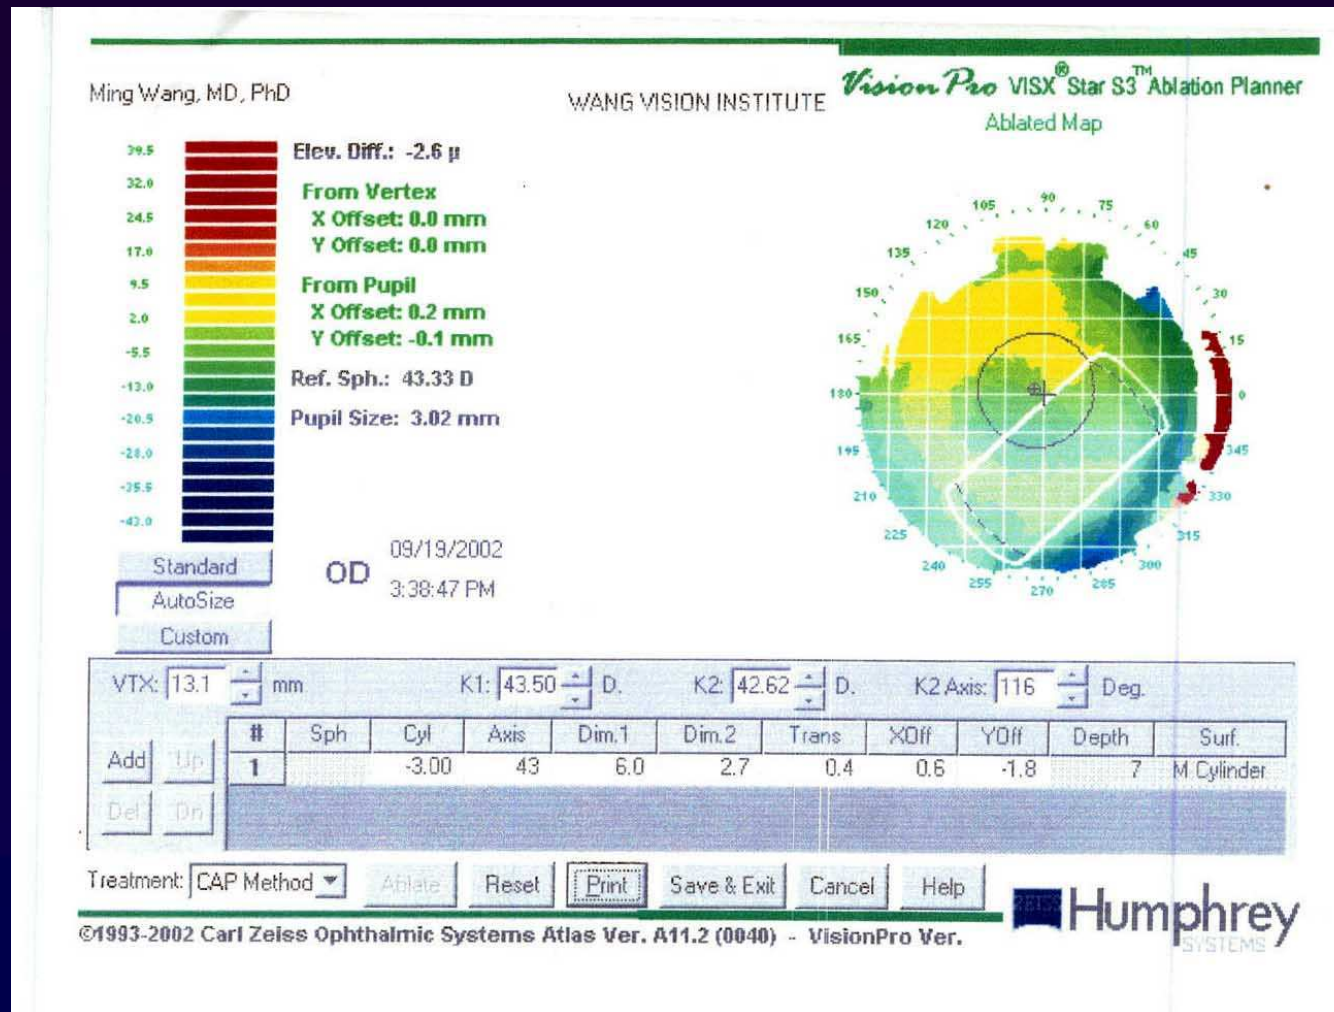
Ming Wang, MD, PhD

WANG VISION INSTITUTE

Vision Pro VISX® Star S3™ Ablation Planner
Ablated Map

39.5
32.0
24.5
17.0
9.5
2.0
-5.5
-13.0
-20.5
-28.0
-35.5
-43.0

Elev. Diff.: -2.6 µ

From Vertex
X Offset: 0.0 mm
Y Offset: 0.0 mm

From Pupil
X Offset: 0.2 mm
Y Offset: -0.1 mm

Ref. Sph.: 43.33 D

Pupil Size: 3.02 mm

105 90 75 120 60 135 45 150 30 165 15 180 0 195 345 210 330 225 315 240 300 255 270 285

Standard
AutoSize
Custom

OD

09/19/2002
3:38:47 PM

VTX: 13.1 mm K1: 43.50 D. K2: 42.62 D. K2 Axis: 116 Deg.

Add Up
Del Dn

| # | Sph | Cyl | Axis | Dim.1 | Dim.2 | Trans | XOff | YOff | Depth | Surf. |
|---|---|---|---|---|---|---|---|---|---|---|
| 1 | | -3.00 | 43 | 6.0 | 2.7 | 0.4 | 0.6 | -1.8 | 7 | M.Cylinder |

Treatment: CAP Method Ablate Reset Print Save & Exit Cancel Help

©1993-2002 Carl Zeiss Ophthalmic Systems Atlas Ver. A11.2 (0040) - VisionPro Ver.

ZEISS Humphrey SYSTEMS